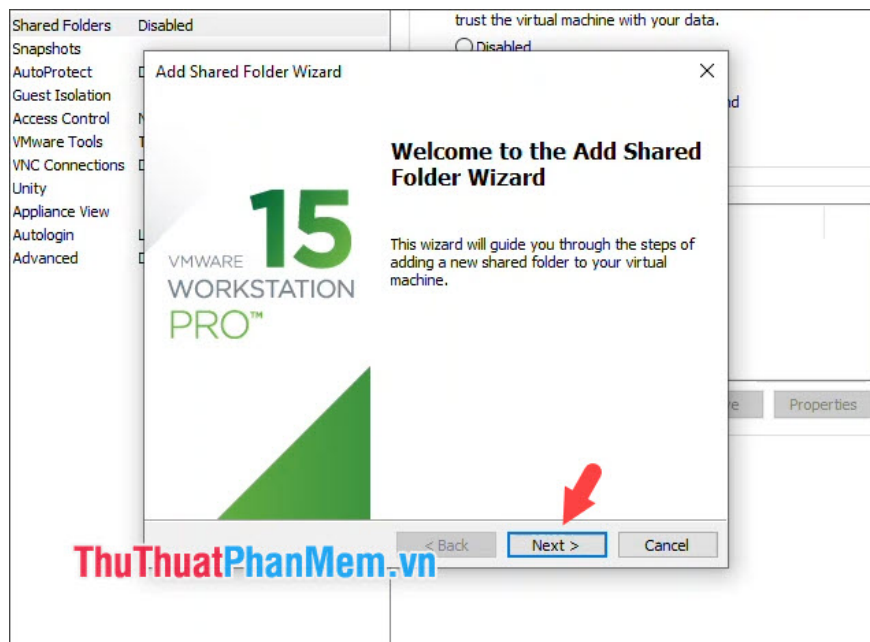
Shared Folders Disabled
Snapshots
AutoProtect D
Guest Isolation
Access Control N
VMware Tools T
VNC Connections D
Unity
Appliance View
Autologin L
Advanced D

trust the virtual machine with your data.
Disabled
nd

Add Shared Folder Wizard

Welcome to the Add Shared Folder Wizard

This wizard will guide you through the steps of adding a new shared folder to your virtual machine.

VMWARE 15
WORKSTATION
PRO™

e Properties

< Back Next > Cancel

ThuThuatPhanMem.vn